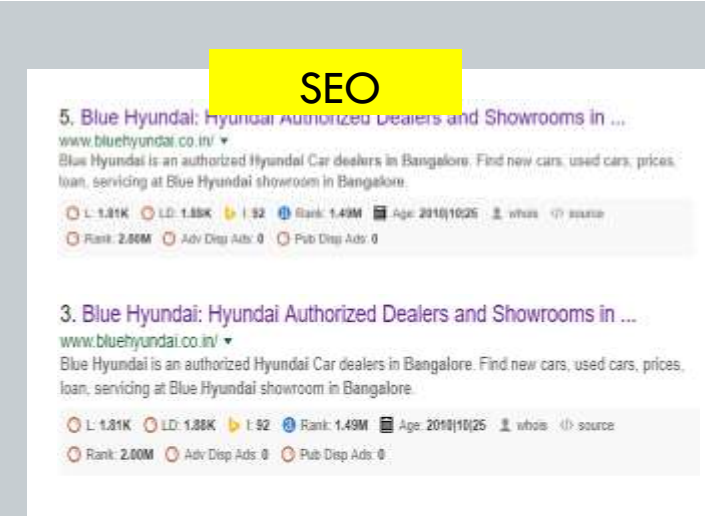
SEO

5. Blue Hyundai: Hyundai Authorized Dealers and Showrooms in ...
www.bluehyundai.co.in/ ▾
Blue Hyundai is an authorized Hyundai Car dealers in Bangalore. Find new cars, used cars, prices, loan, servicing at Blue Hyundai showroom in Bangalore.

L: 1.81K LD: 1.88K I: 92 Rank: 1.49M Age: 2010|10|25 whois source
Rank: 2.00M Adv Disp Ads: 0 Pub Disp Ads: 0

3. Blue Hyundai: Hyundai Authorized Dealers and Showrooms in ...
www.bluehyundai.co.in/ ▾
Blue Hyundai is an authorized Hyundai Car dealers in Bangalore. Find new cars, used cars, prices, loan, servicing at Blue Hyundai showroom in Bangalore.

L: 1.81K LD: 1.88K I: 92 Rank: 1.49M Age: 2010|10|25 whois source
Rank: 2.00M Adv Disp Ads: 0 Pub Disp Ads: 0